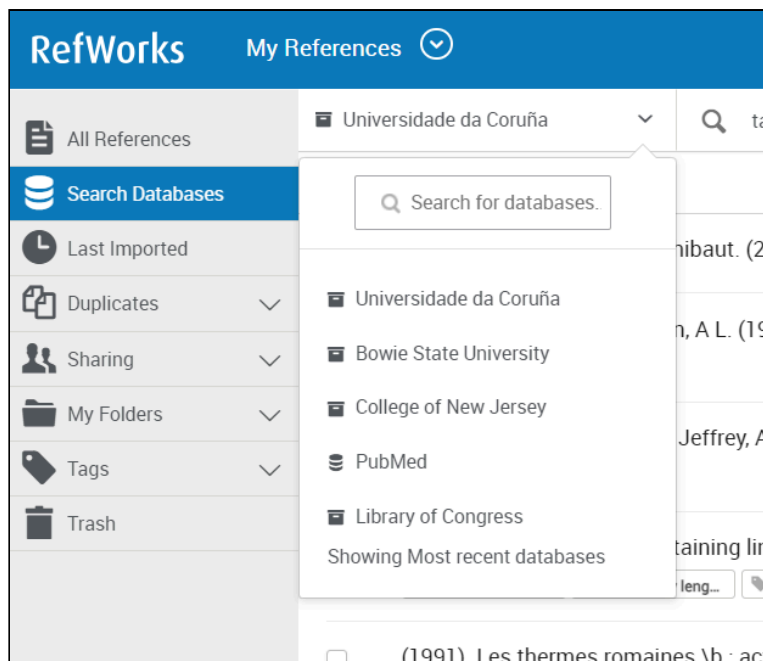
RefWorks My References

All References
Search Databases
Last Imported
Duplicates
Sharing
My Folders
Tags
Trash

Universidade da Coruña
ta

Search for databases.

Universidade da Coruña
Bowie State University
College of New Jersey
PubMed
Library of Congress
Showing Most recent databases

hibaut. (2
n, A L. (19
Jeffrey, A
taining lin
leng...

(1991). Les thermes romaines \b : ac